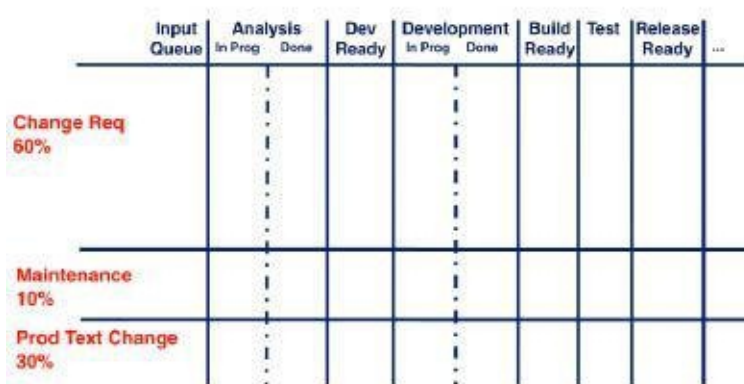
| | Input Queue | Analysis In Prog | Analysis Done | Dev Ready | Development In Prog | Development Done | Build Ready | Test | Release Ready | ... |
|---|---|---|---|---|---|---|---|---|---|---|
| Change Req 60% | | | | | | | | | | |
| Maintenance 10% | | | | | | | | | | |
| Prod Text Change 30% | | | | | | | | | | |